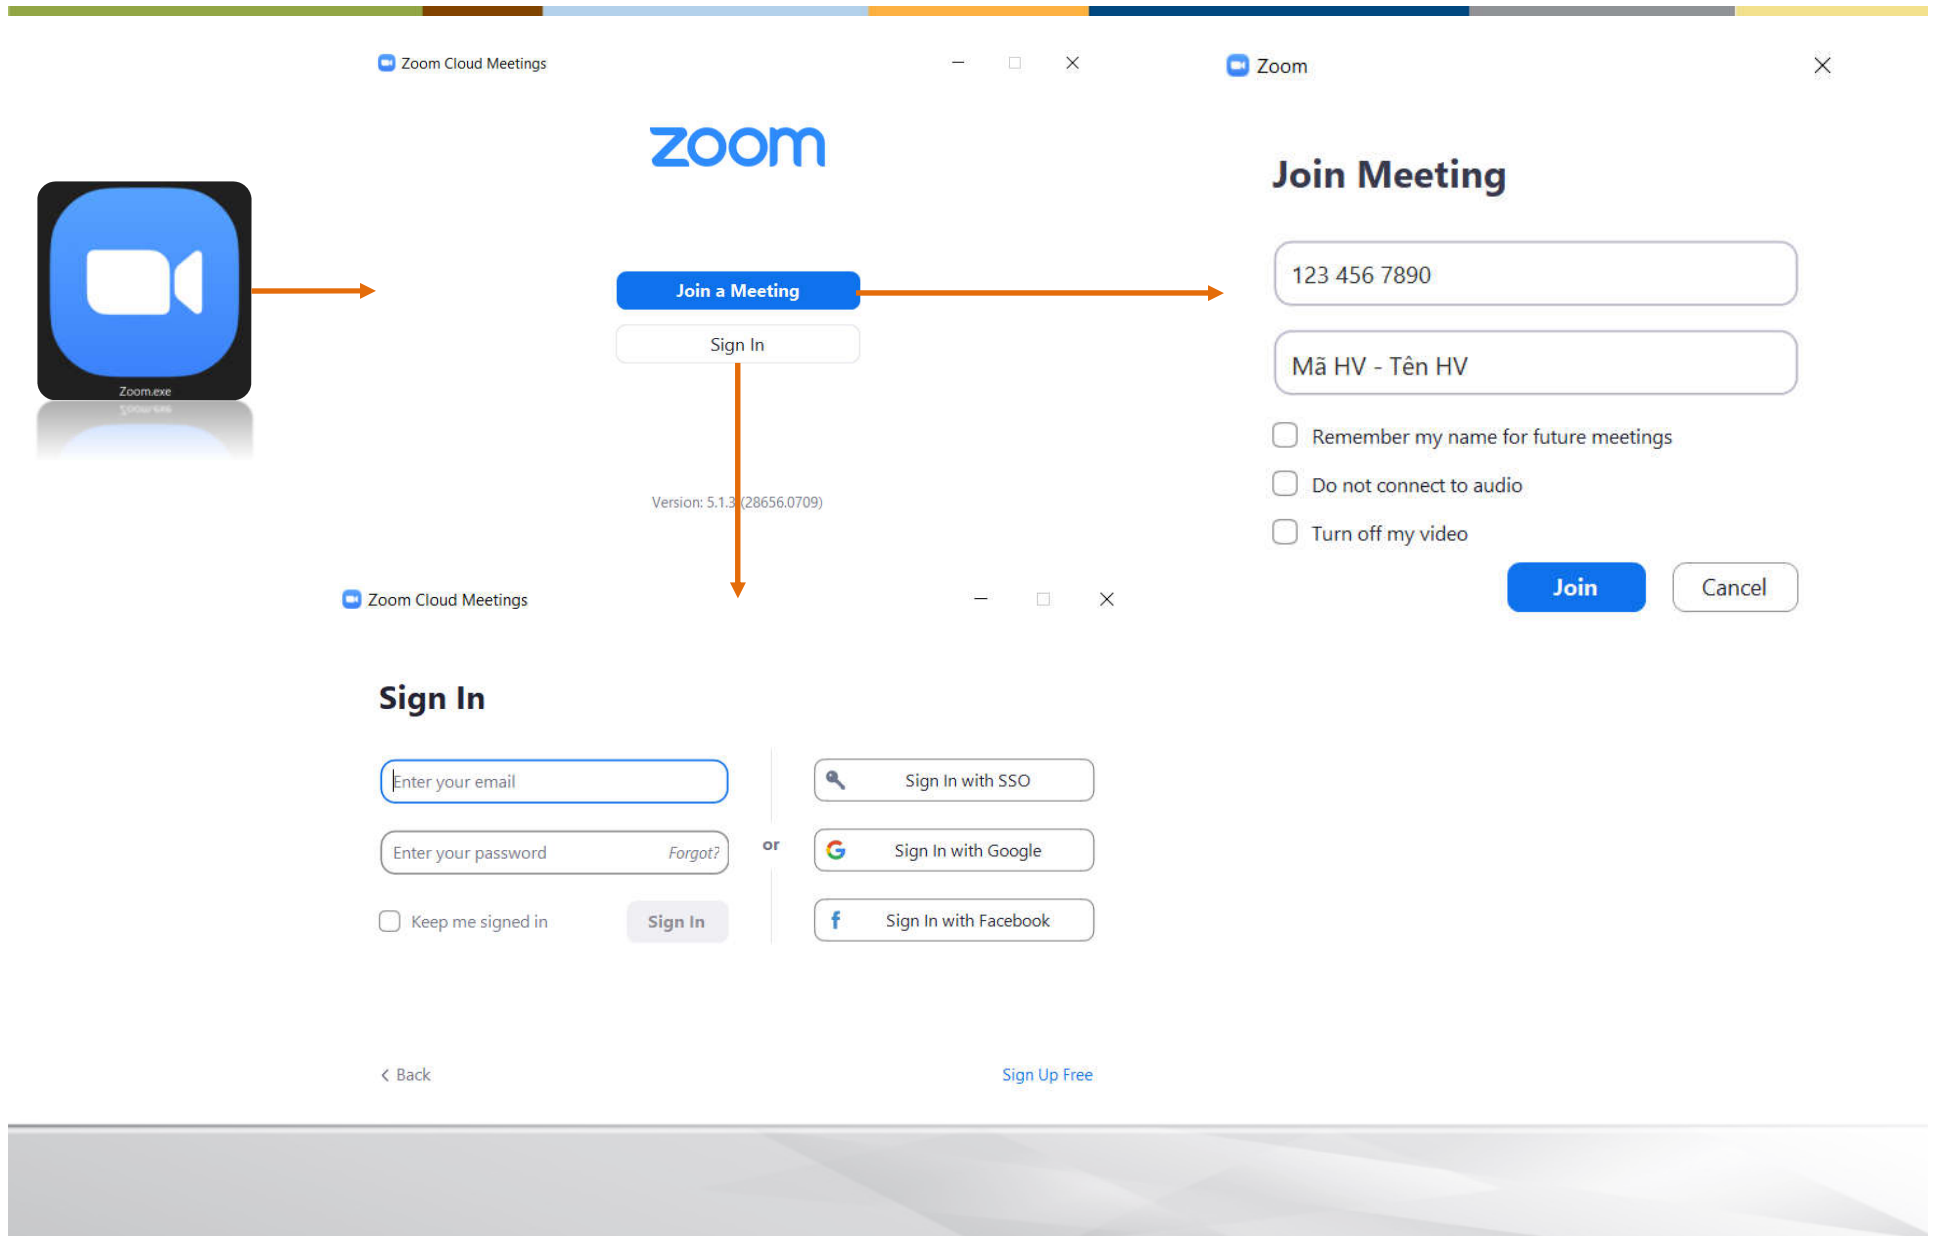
Zoom.exe

Zoom Cloud Meetings

zoom

Join a Meeting

Sign In

Version: 5.1.3 (28656.0709)

Zoom

Join Meeting

123 456 7890

Mã HV - Tên HV

Remember my name for future meetings

Do not connect to audio

Turn off my video

Join

Cancel

Zoom Cloud Meetings

Sign In

Enter your email

Enter your password

Forgot?

Keep me signed in

Sign In

or

Sign In with SSO

Sign In with Google

Sign In with Facebook

< Back

Sign Up Free